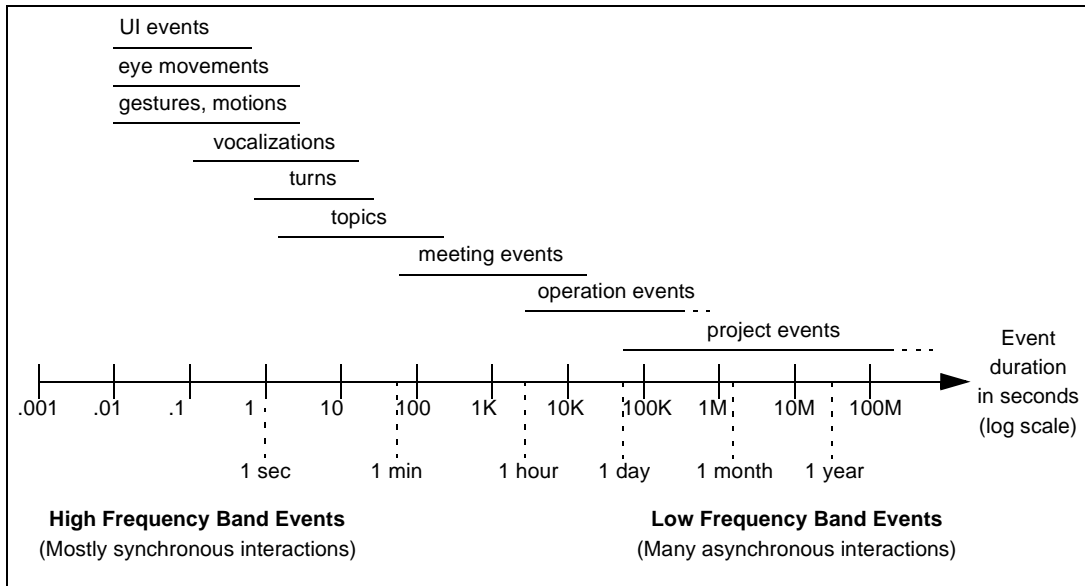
UI events

eye movements

gestures, motions

vocalizations

turns

topics

meeting events

operation events

project events

Event duration in seconds (log scale)

.001 .01 .1 1 10 100 1K 10K 100K 1M 10M 100M

1 sec 1 min 1 hour 1 day 1 month 1 year

**High Frequency Band Events**
(Mostly synchronous interactions)

**Low Frequency Band Events**
(Many asynchronous interactions)